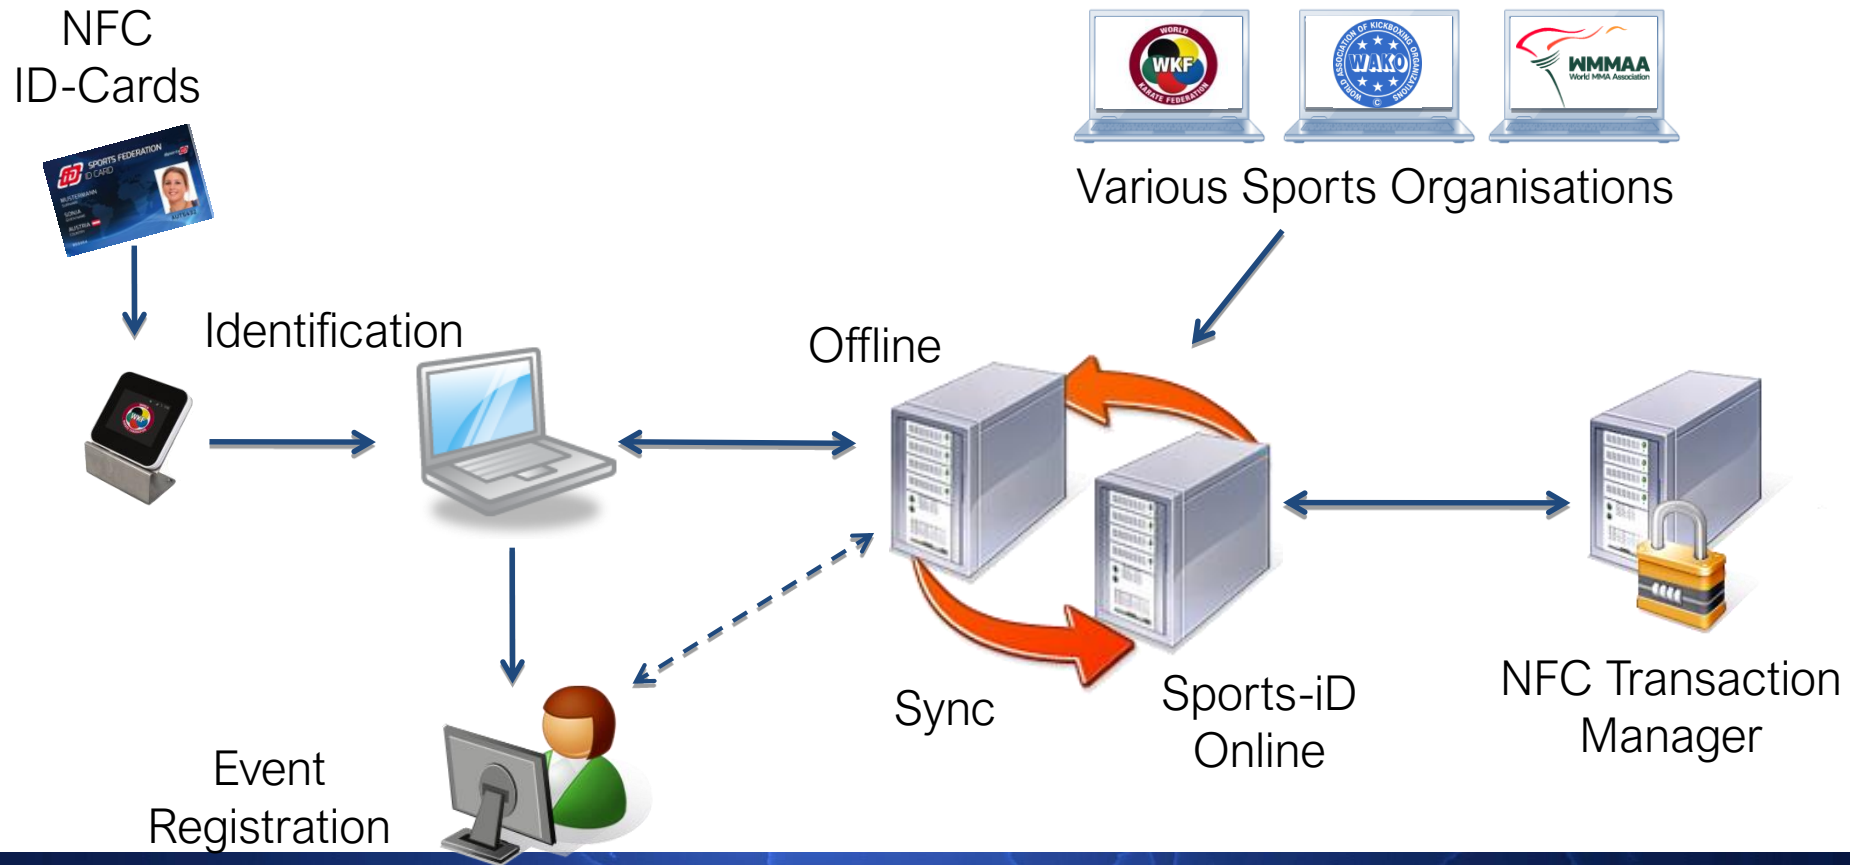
NFC
ID-Cards

SPORTS FEDERATION
iD CARD
MUSTERMANN
SONJA
AUSTRIA

WORLD
WKF
KARATE FEDERATION

WORLD ASSOCIATION OF KICKBOXING ORGANIZATIONS
WAKO

WMMAA
World MMA Association

Various Sports Organisations

Identification

Offline

Sync

Sports-iD
Online

NFC Transaction
Manager

Event
Registration